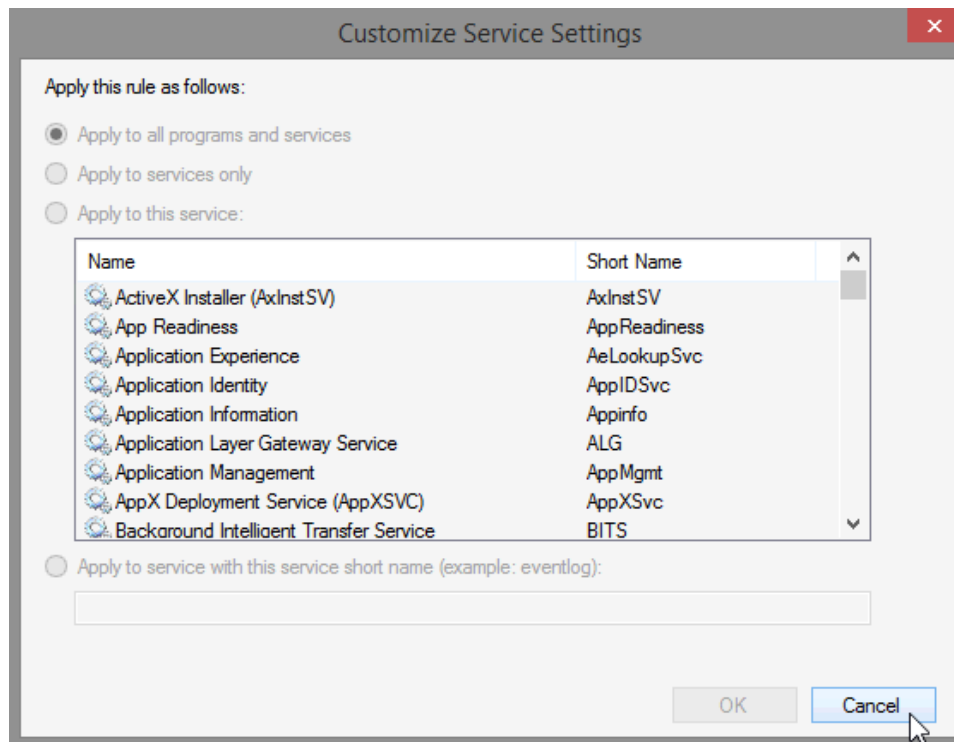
Customize Service Settings

Apply this rule as follows:

Apply to all programs and services

Apply to services only

Apply to this service:

| Name | Short Name |
|---|---|
| ActiveX Installer (AxInstSV) | AxInstSV |
| App Readiness | AppReadiness |
| Application Experience | AeLookupSvc |
| Application Identity | AppIDSvc |
| Application Information | Appinfo |
| Application Layer Gateway Service | ALG |
| Application Management | AppMgmt |
| AppX Deployment Service (AppXSVC) | AppXSvc |
| Background Intelligent Transfer Service | BITS |

Apply to service with this service short name (example: eventlog):

OK

Cancel